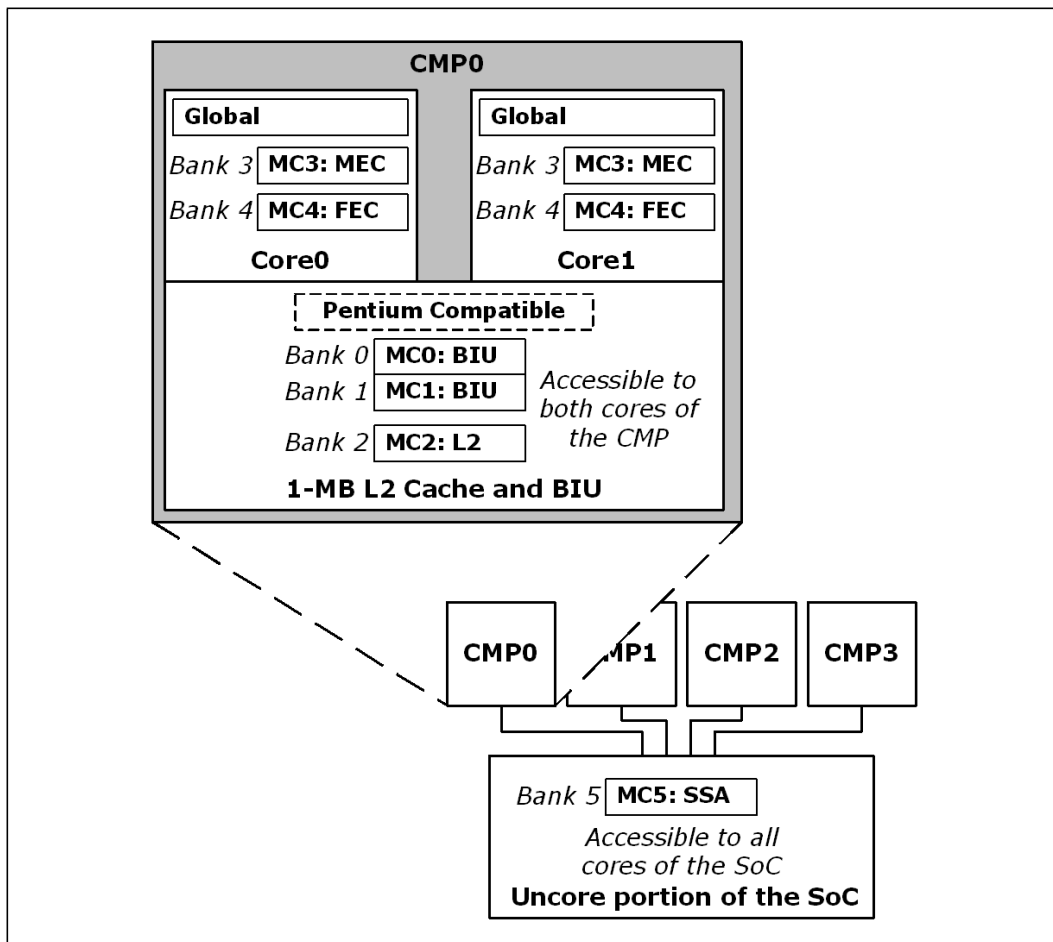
CMP0

Global

Bank 3 MC3: MEC

Bank 4 MC4: FEC

Core0

Global

Bank 3 MC3: MEC

Bank 4 MC4: FEC

Core1

Pentium Compatible

Bank 0 MC0: BIU

Bank 1 MC1: BIU

Accessible to both cores of the CMP

Bank 2 MC2: L2

1-MB L2 Cache and BIU

CMP0

MP1

CMP2

CMP3

Bank 5 MC5: SSA

Accessible to all cores of the SoC

Uncore portion of the SoC